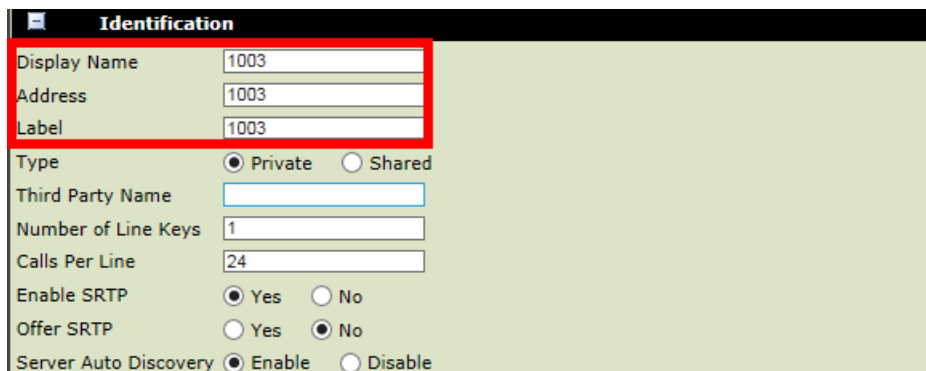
Identification

| | |
|---|---|
| Display Name | 1003 |
| Address | 1003 |
| Label | 1003 |
| Type | Private Shared |
| Third Party Name | |
| Number of Line Keys | 1 |
| Calls Per Line | 24 |
| Enable SRTP | Yes No |
| Offer SRTP | Yes No |
| Server Auto Discovery | Enable Disable |